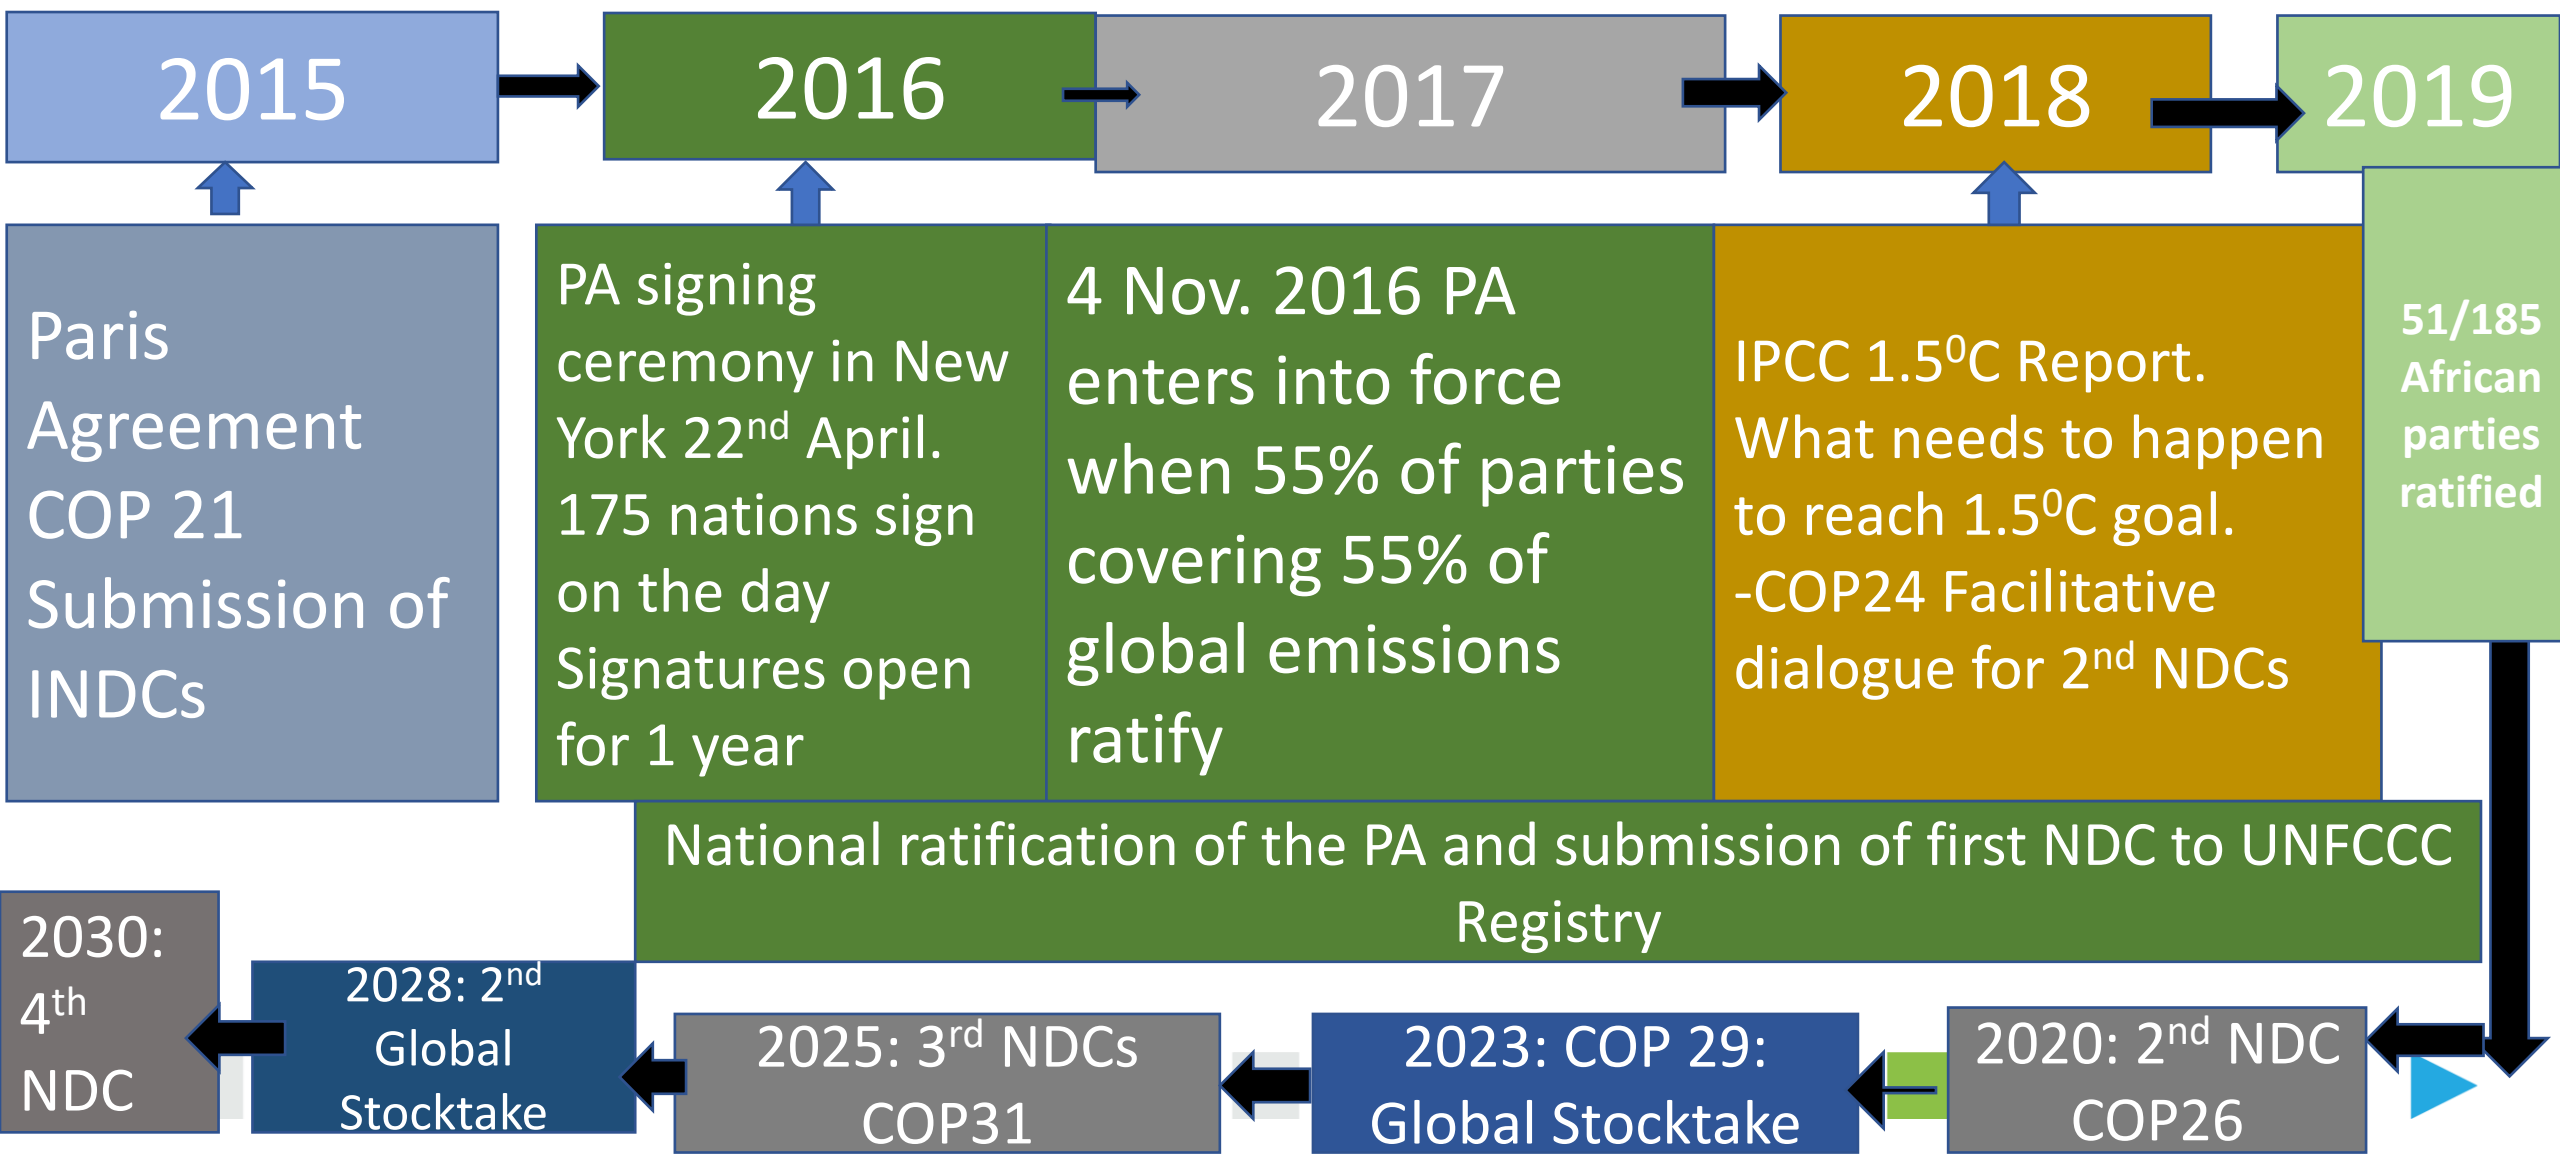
2015

2016

2017

2018

2019

Paris Agreement COP 21 Submission of INDCs

PA signing ceremony in New York 22$^{nd}$ April. 175 nations sign on the day Signatures open for 1 year

4 Nov. 2016 PA enters into force when 55% of parties covering 55% of global emissions ratify

IPCC 1.5$^{0}$C Report. What needs to happen to reach 1.5$^{0}$C goal. -COP24 Facilitative dialogue for 2$^{nd}$ NDCs

51/185 African parties ratified

National ratification of the PA and submission of first NDC to UNFCCC Registry

2030: 4$^{th}$ NDC

2028: 2$^{nd}$ Global Stocktake

2025: 3$^{rd}$ NDCs COP31

2023: COP 29: Global Stocktake

2020: 2$^{nd}$ NDC COP26